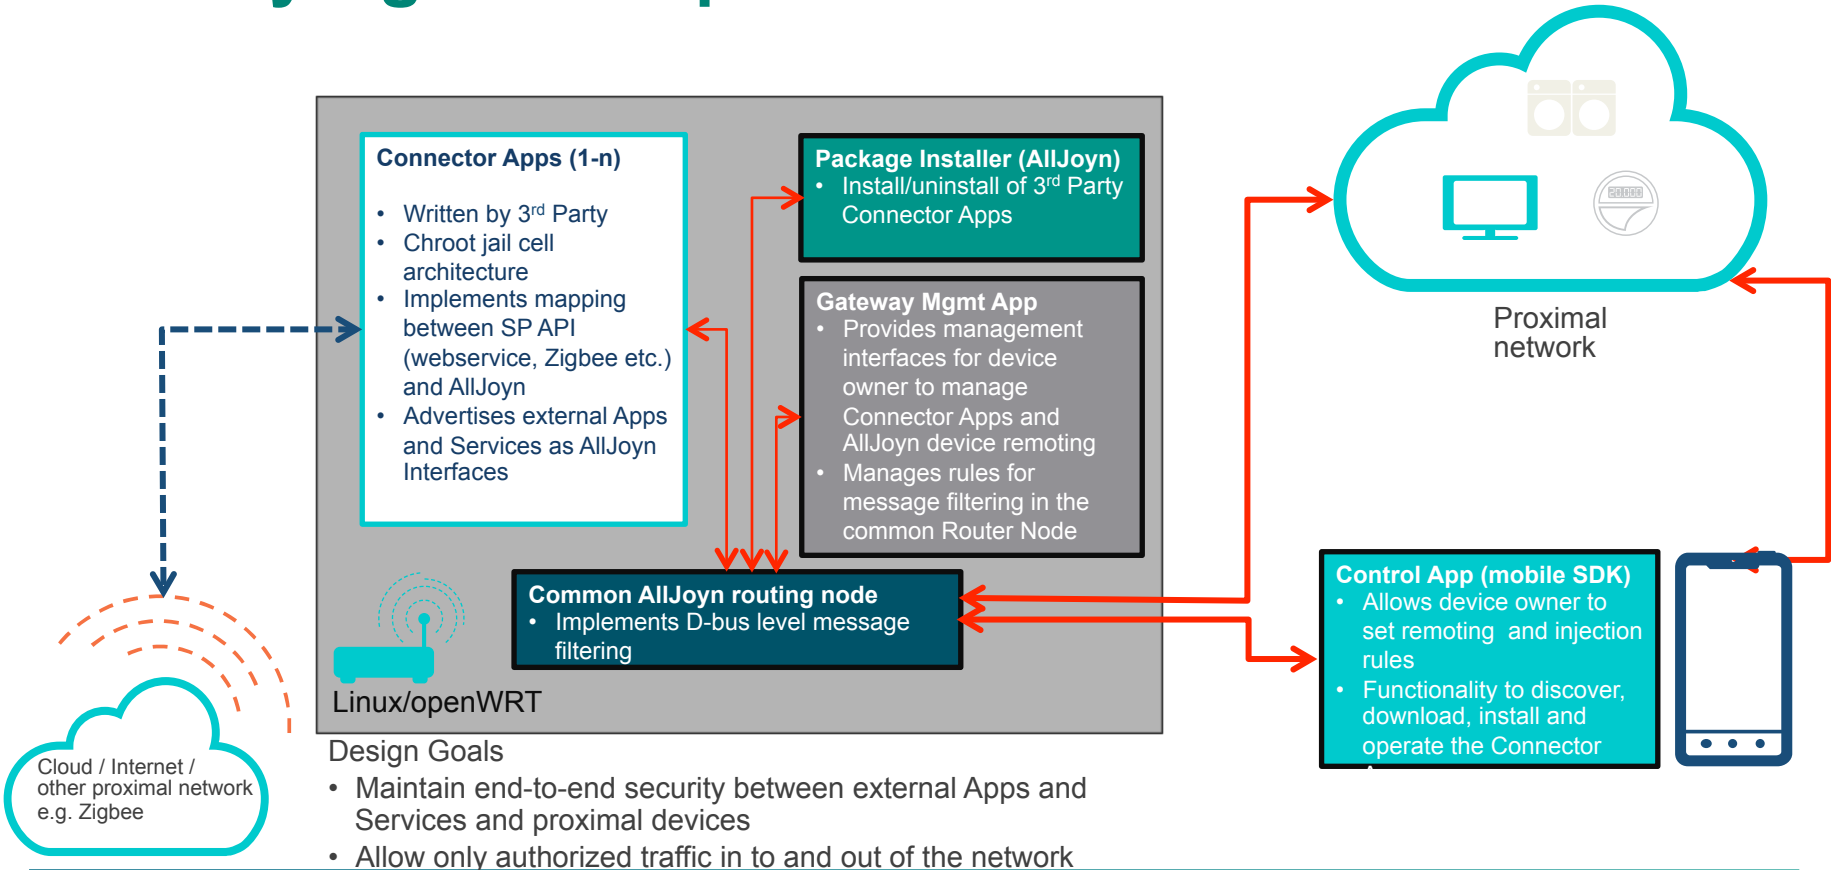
Connector Apps (1-n)

• Written by 3$^{rd}$ Party
• Chroot jail cell architecture
• Implements mapping between SP API (webservice, Zigbee etc.) and AllJoyn
• Advertises external Apps and Services as AllJoyn Interfaces

Package Installer (AllJoyn)
• Install/uninstall of 3$^{rd}$ Party Connector Apps

Gateway Mgmt App
• Provides management interfaces for device owner to manage Connector Apps and AllJoyn device remoting
• Manages rules for message filtering in the common Router Node

Common AllJoyn routing node
• Implements D-bus level message filtering

Linux/openWRT

Proximal network

Control App (mobile SDK)
• Allows device owner to set remoting and injection rules
• Functionality to discover, download, install and operate the Connector

Cloud / Internet / other proximal network e.g. Zigbee

Design Goals
• Maintain end-to-end security between external Apps and Services and proximal devices
• Allow only authorized traffic in to and out of the network